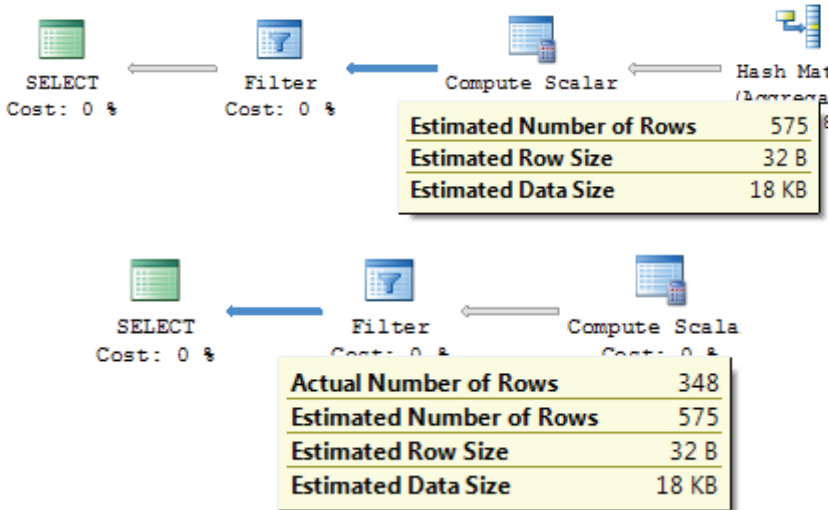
SELECT
Cost: 0 %

Filter
Cost: 0 %

Compute Scalar

Hash Mat
(Aggrega

| Estimated Number of Rows | 575 |
|---|---|
| Estimated Row Size | 32 B |
| Estimated Data Size | 18 KB |

SELECT
Cost: 0 %

Filter
Cost: 0 %

Compute Scala
Cost: 0 %

| Actual Number of Rows | 348 |
|---|---|
| Estimated Number of Rows | 575 |
| Estimated Row Size | 32 B |
| Estimated Data Size | 18 KB |